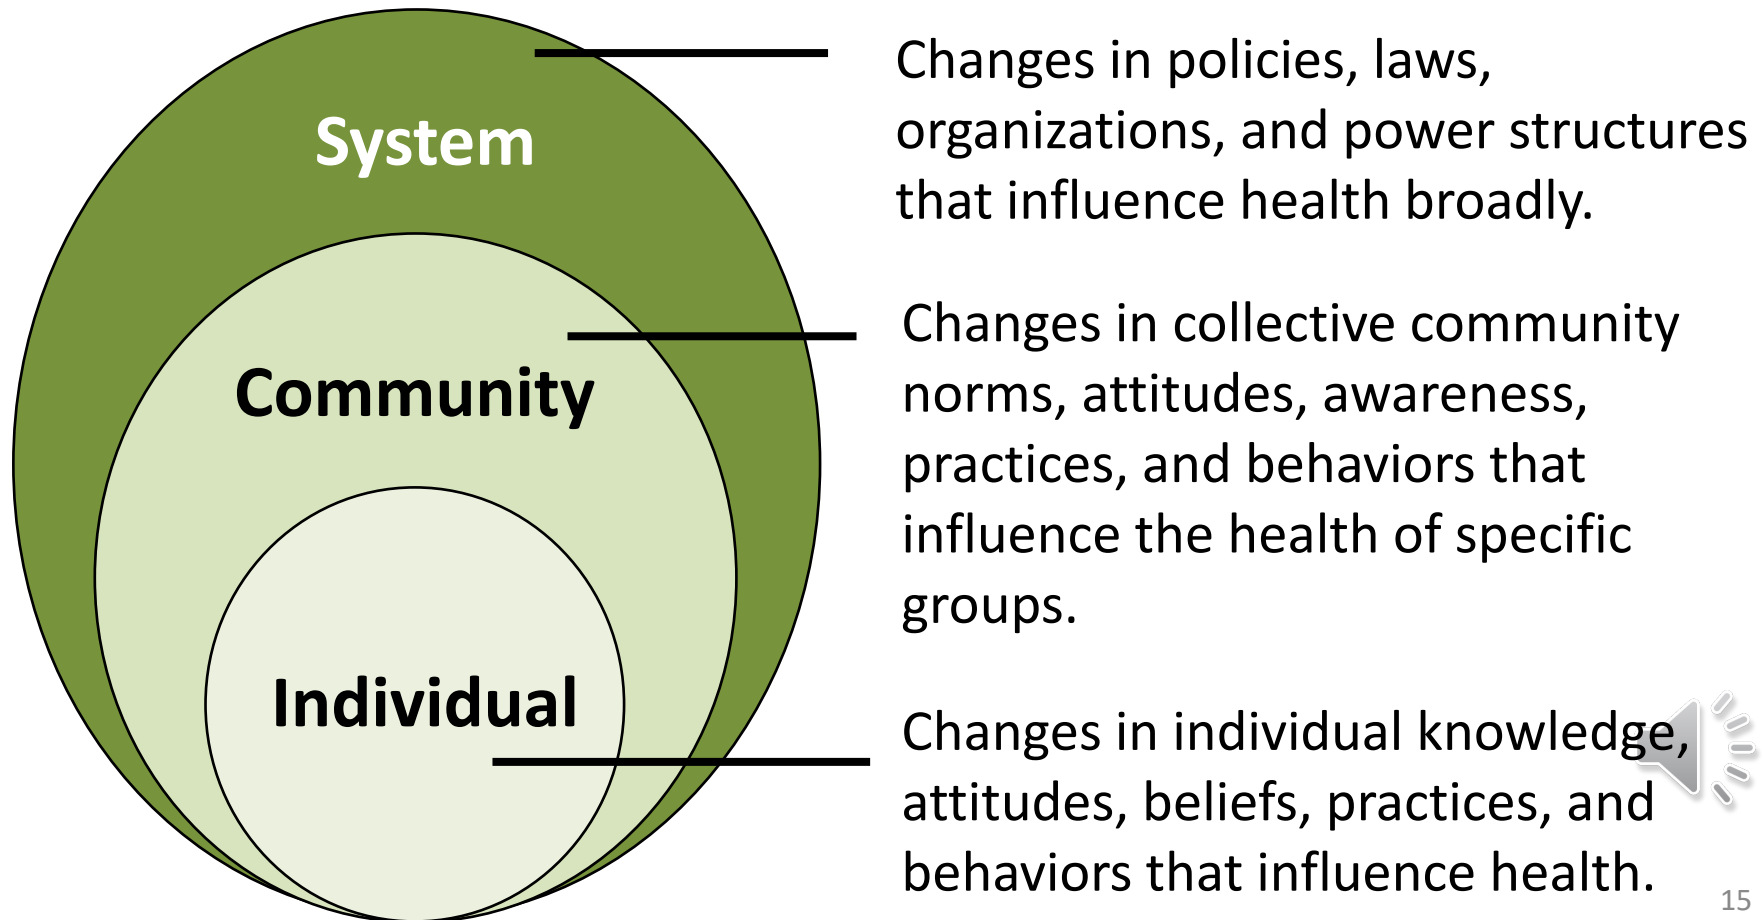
System

Community

Individual

Changes in policies, laws, organizations, and power structures that influence health broadly.

Changes in collective community norms, attitudes, awareness, practices, and behaviors that influence the health of specific groups.

Changes in individual knowledge, attitudes, beliefs, practices, and behaviors that influence health.

15